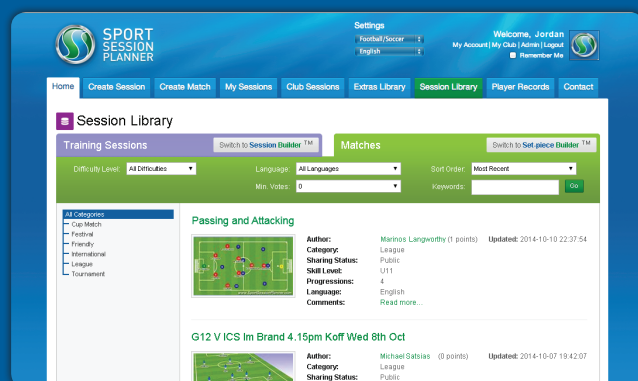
SPORT SESSION PLANNER

Settings
Football/Soccer
English

Welcome, Jordan
My Account | My Club | Admin | Logout
Remember Me

Home | Create Session | Create Match | My Sessions | Club Sessions | Extras Library | Session Library | Player Records | Contact

Session Library

Training Sessions
Switch to Session Builder ™

Matches
Switch to Set piece Builder ™

Difficulty Level: All Difficulties
Language: All Languages
Sort Order: Most Recent
Min. Votes: 0
Keywords:
Go

All Categories
Cup Match
Festival
Friendly
International
League
Tournament

Passing and Attacking

Author: Marinos Langworthy (1 points)
Updated: 2014-10-10 22:37:54
Category: League
Sharing Status: Public
Skill Level: U11
Progressions: 4
Language: English
Comments: Read more...

G12 V ICS Im Brand 4.15pm Koff Wed 8th Oct

Author: Michael Satsias (0 points)
Updated: 2014-10-07 19:42:07
Category: League
Sharing Status: Public